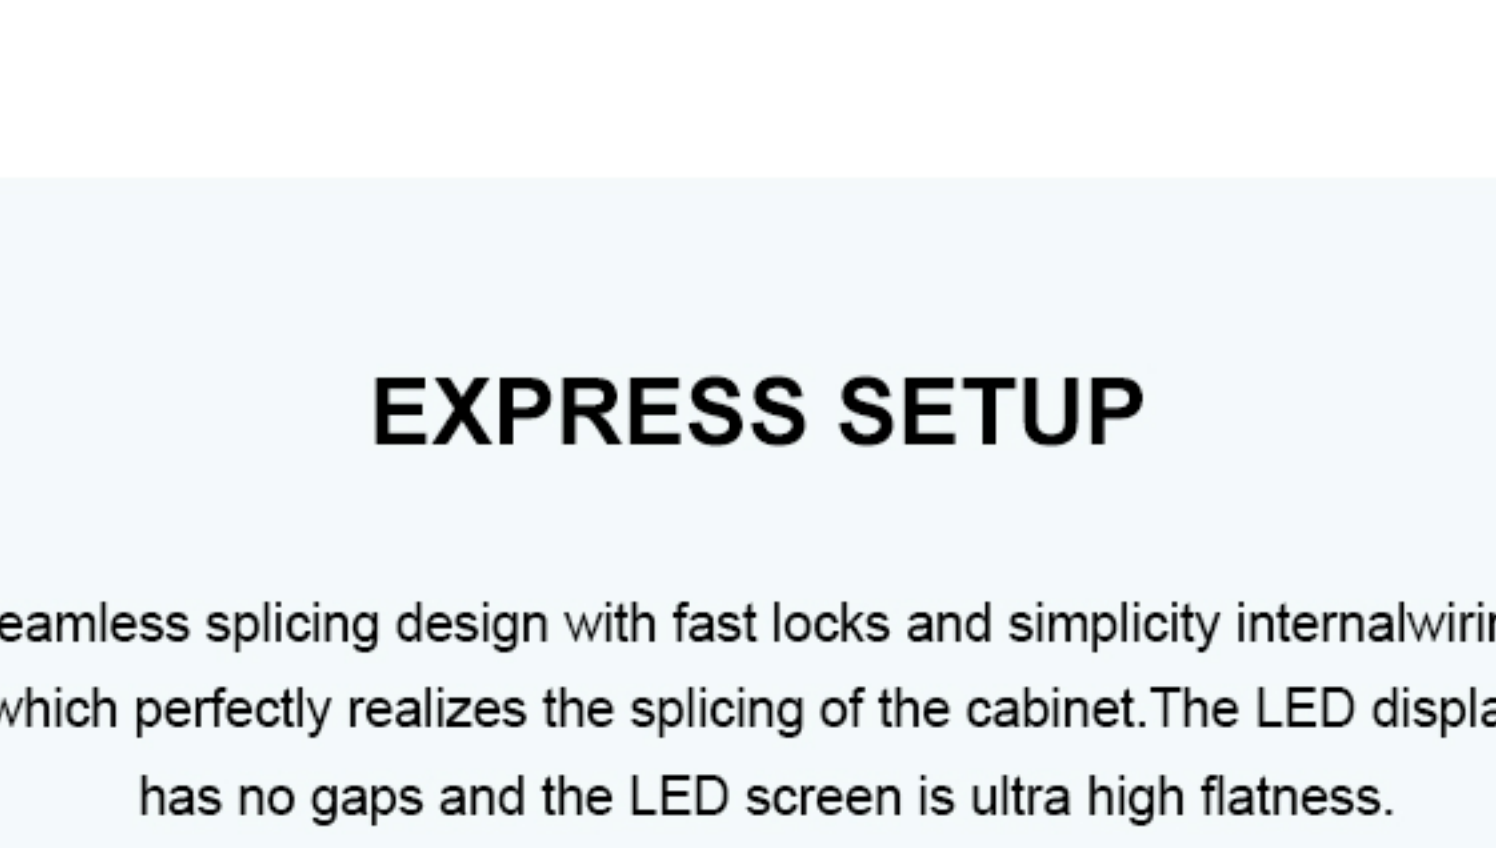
EXPRESS SETUP

eamless splicing design with fast locks and simplicity internalwiri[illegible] which perfectly realizes the splicing of the cabinet.The LED displa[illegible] has no gaps and the LED screen is ultra high flatness.